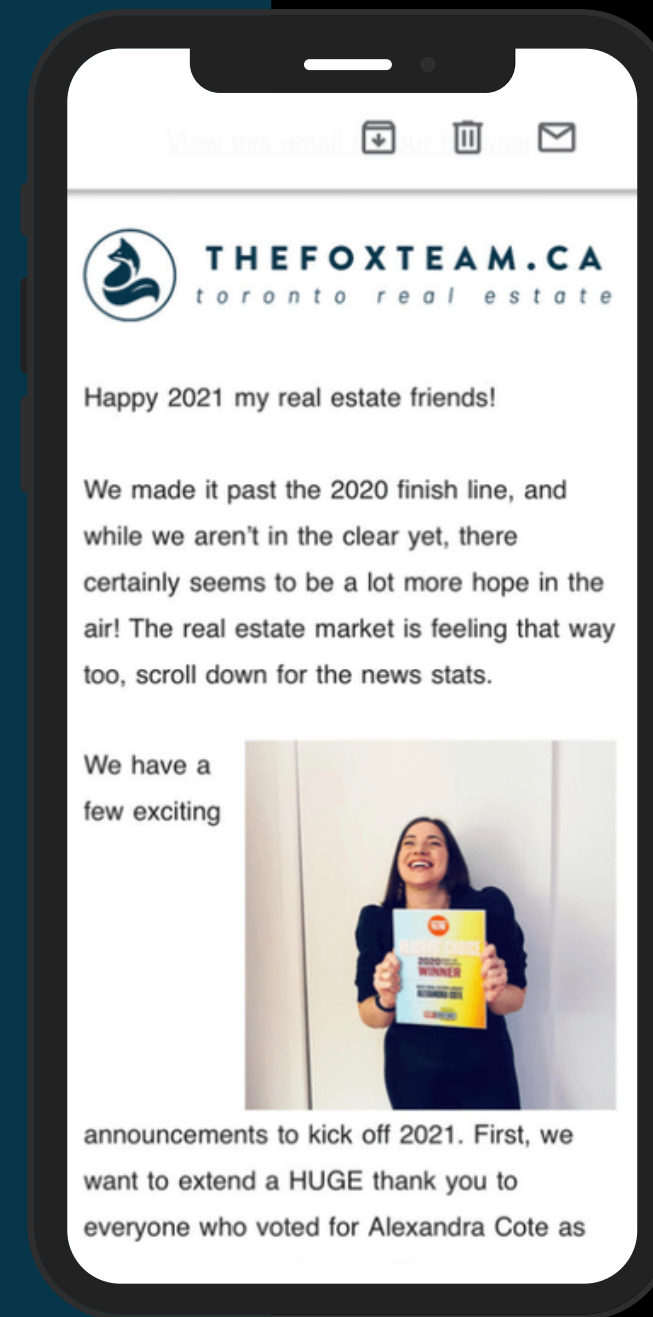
View this email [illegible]

THEFOXTEAM.CA
toronto real estate

Happy 2021 my real estate friends!

We made it past the 2020 finish line, and while we aren't in the clear yet, there certainly seems to be a lot more hope in the air! The real estate market is feeling that way too, scroll down for the news stats.

We have a few exciting

2020
WINNER

announcements to kick off 2021. First, we want to extend a HUGE thank you to everyone who voted for Alexandra Cote as